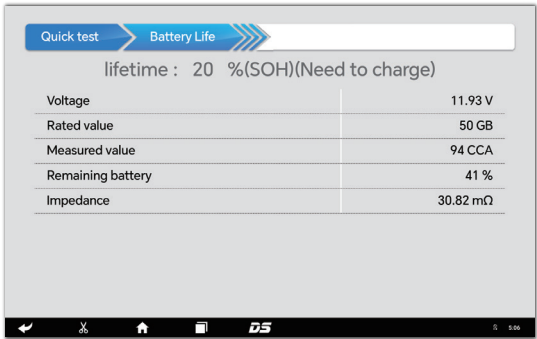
Quick test
Battery Life

lifetime : 20 %(SOH)(Need to charge)

| Voltage | 11.93 V |
|---|---|
| Rated value | 50 GB |
| Measured value | 94 CCA |
| Remaining battery | 41 % |
| Impedance | 30.82 mΩ |

DS

5:06